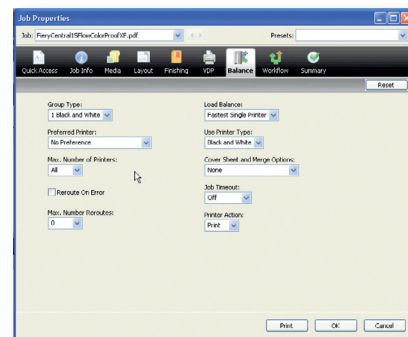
Job Properties

Job: FieryCentral15FlowColorProofXF.pdf

Presets:

Quick Access Job Info Media Layout Finishing VDP Balance Workflow Summary

Reset

Group Type:
1 Black and White

Preferred Printer:
No Preference

Max. Number of Printers:
All

Reroute On Error

Max. Number Reroutes:
0

Load Balance:
Fastest Single Printer

Use Printer Type:
Black and White

Cover Sheet and Merge Options:
None

Job Timeout:
Off

Printer Action:
Print

Print OK Cancel